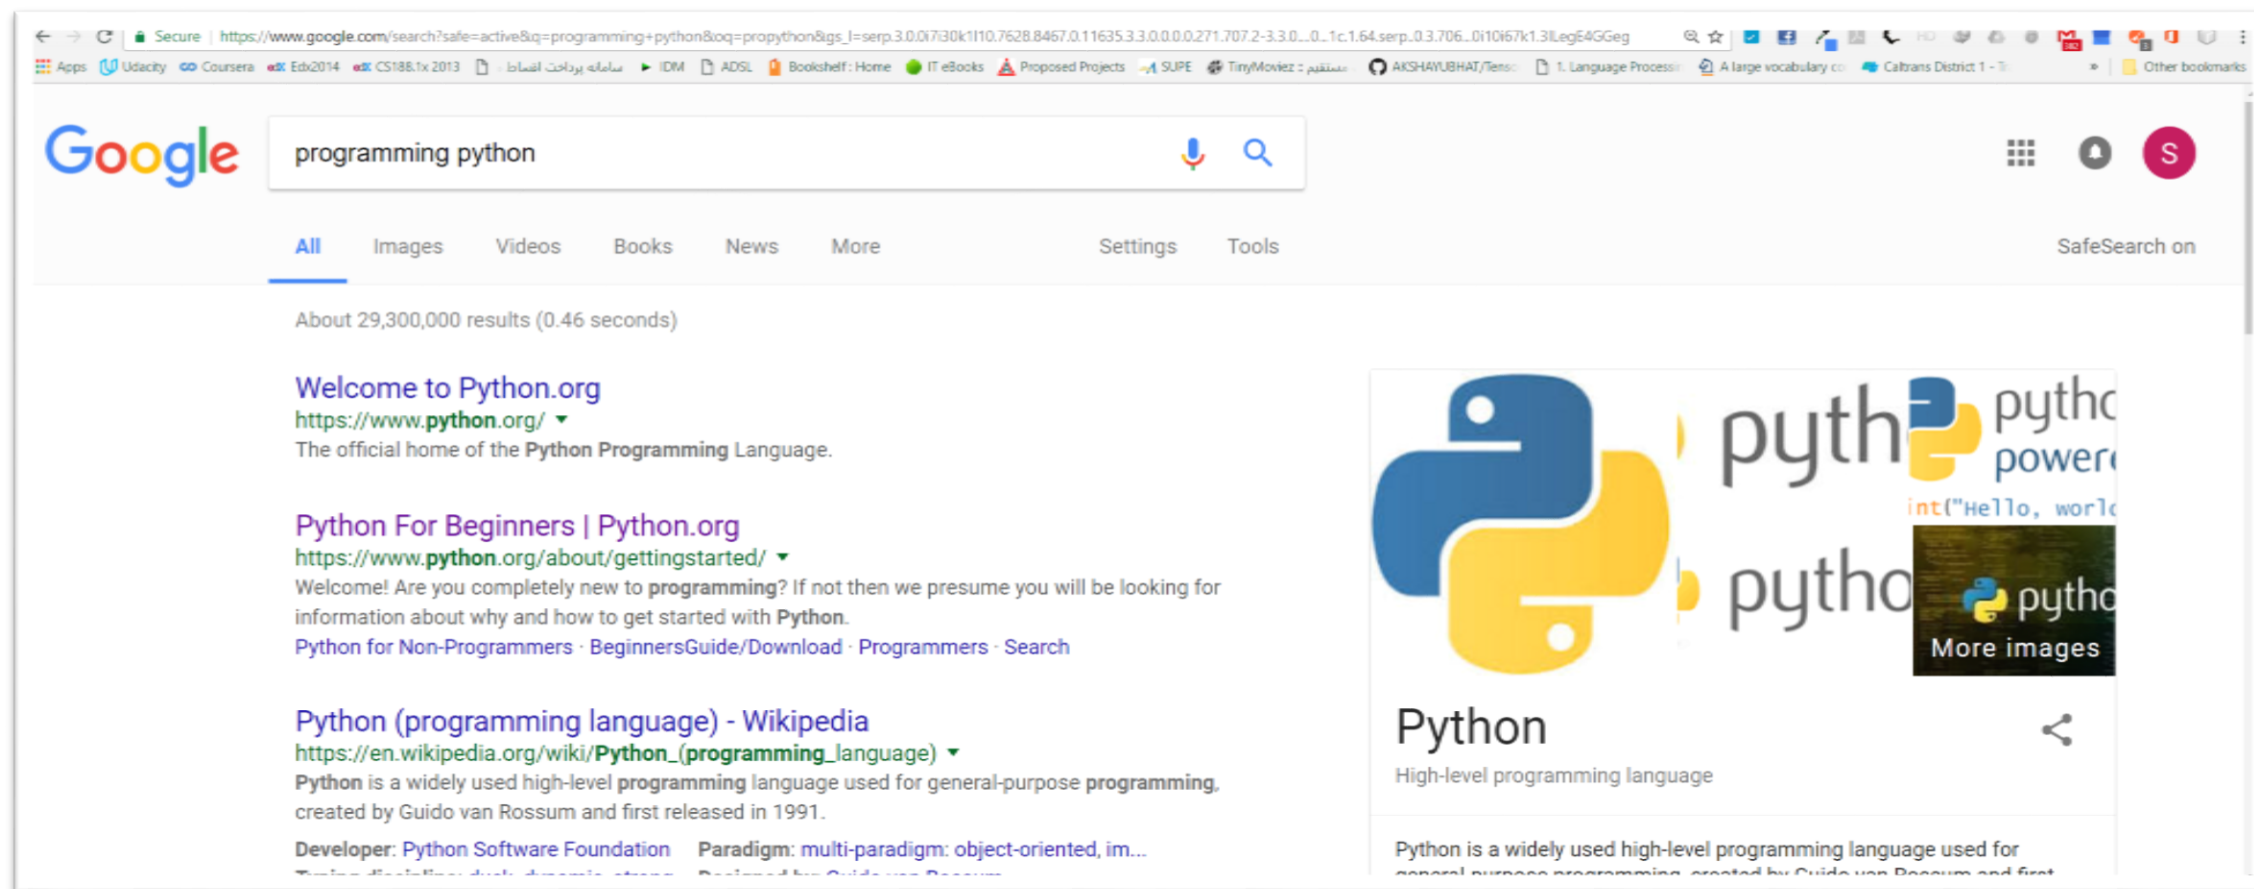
Secure | https://www.google.com/search?safe=active&q=programming+python&oq=propython&gs_l=serp.3.0.0i7i30k1l10.7628.8467.0.11635.3.3.0.0.0.0.271.707.2-3.3.0....0...1c.1.64.serp..0.3.706...0i10i67k1.3lLeg64GGeg

Apps Udacity Coursera Edx2014 CS188.1x 2013 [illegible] IDM ADSL Bookshelf : Home IT eBooks Proposed Projects SUPE TinyMoviez : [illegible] AKSHAYUBHAT/Tens 1. Language Process A large vocabulary c Caltrans District 1 - » Other bookmarks

Google

programming python

All Images Videos Books News More Settings Tools SafeSearch on

S

About 29,300,000 results (0.46 seconds)

Welcome to Python.org
https://www.python.org/
The official home of the Python Programming Language.

Python For Beginners | Python.org
https://www.python.org/about/gettingstarted/
Welcome! Are you completely new to programming? If not then we presume you will be looking for information about why and how to get started with Python.
Python for Non-Programmers · BeginnersGuide/Download · Programmers · Search

Python (programming language) - Wikipedia
https://en.wikipedia.org/wiki/Python_(programming_language)
Python is a widely used high-level programming language used for general-purpose programming, created by Guido van Rossum and first released in 1991.
Developer: Python Software Foundation Paradigm: multi-paradigm: object-oriented, im...
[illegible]

pyth pytho power int("Hello, worl pytho pytho
More images

Python
High-level programming language

Python is a widely used high-level programming language used for
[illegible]